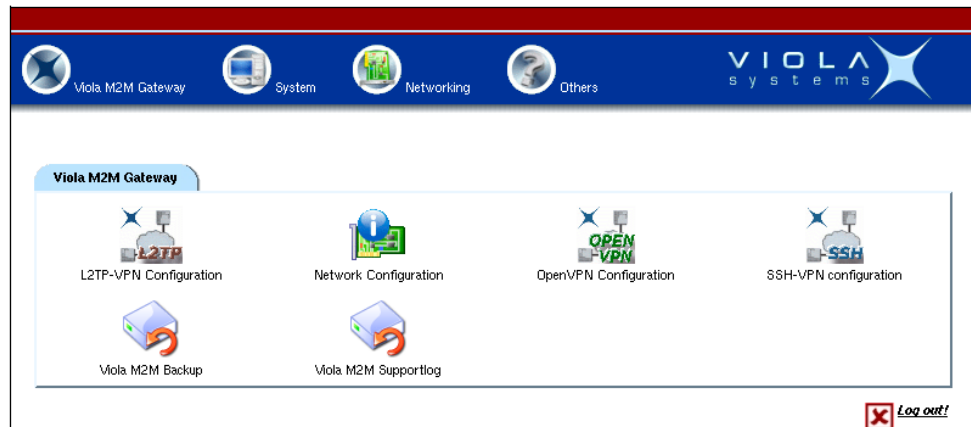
Viola M2M Gateway System Networking Others

VIOLA systems

Viola M2M Gateway

L2TP
L2TP-VPN Configuration

Network Configuration

OPEN VPN
OpenVPN Configuration

SSH
SSH-VPN configuration

Viola M2M Backup

Viola M2M Supportlog

Log out!